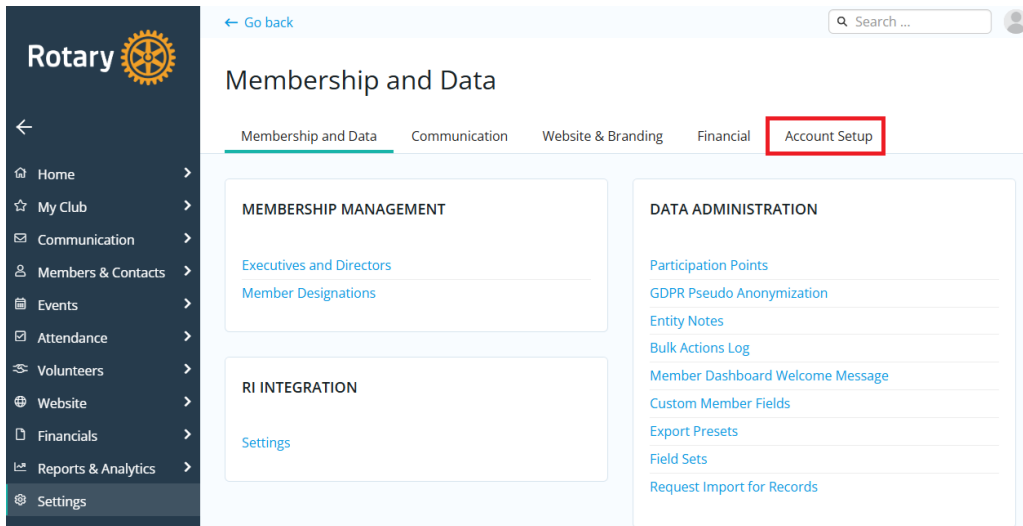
Rotary

Home
My Club
Communication
Members & Contacts
Events
Attendance
Volunteers
Website
Financials
Reports & Analytics
Settings

← Go back

Search ...

Membership and Data

Membership and Data
Communication
Website & Branding
Financial
Account Setup

MEMBERSHIP MANAGEMENT

Executives and Directors
Member Designations

RI INTEGRATION

Settings

DATA ADMINISTRATION

Participation Points
GDPR Pseudo Anonymization
Entity Notes
Bulk Actions Log
Member Dashboard Welcome Message
Custom Member Fields
Export Presets
Field Sets
Request Import for Records